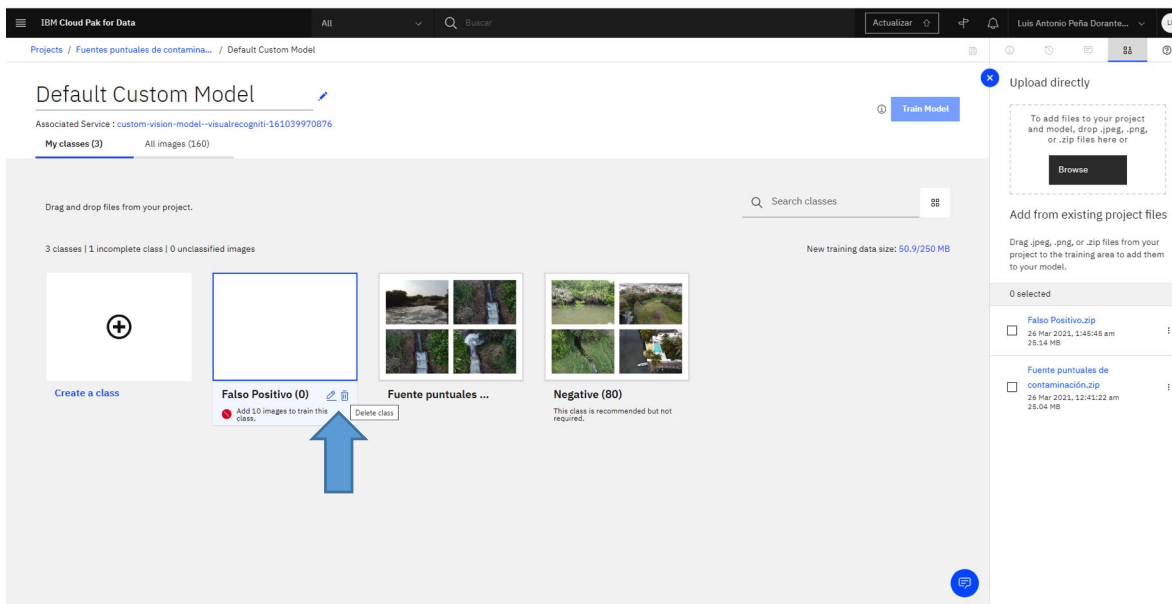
IBM Cloud Pak for Data
All
Buscar
Actualizar
Luis Antonio Peña Dorante...

Projects / Fuentes puntuales de contamina... / Default Custom Model

Default Custom Model
Associated Service : custom-vision-model--visualrecogniti-161039970876
Train Model
My classes (3)
All images (160)

Drag and drop files from your project.
Search classes
3 classes | 1 incomplete class | 0 unclassified images
New training data size: 50.9/250 MB

Create a class
Falso Positivo (0)
Add 10 images to train this class.
Delete class
Fuente puntuales ...
Negative (80)
This class is recommended but not required.

Upload directly
To add files to your project and model, drop .jpeg, .png, or .zip files here or
Browse
Add from existing project files
Drag .jpeg, .png, or .zip files from your project to the training area to add them to your model.
0 selected
Falso Positivo.zip
26 Mar 2021, 1:45:45 am
25.14 MB
Fuente puntuales de contaminación.zip
26 Mar 2021, 12:41:22 am
25.04 MB